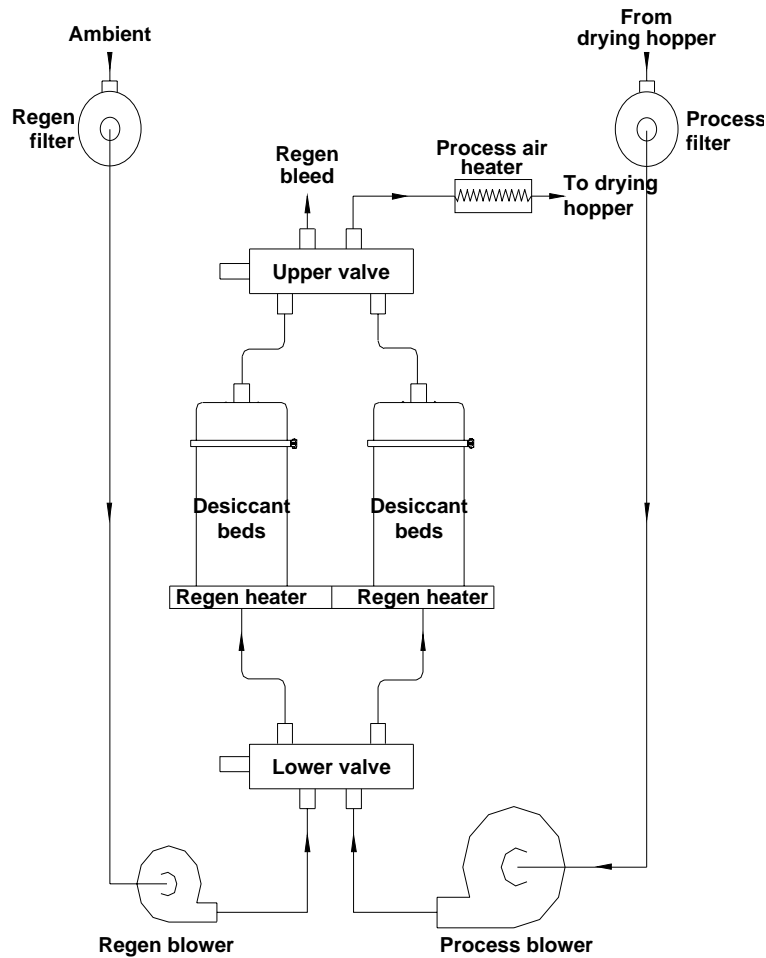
Ambient

From drying hopper

Regen filter

Process filter

Regen bleed

Process air heater

To drying hopper

Upper valve

Desiccant beds

Desiccant beds

Regen heater

Regen heater

Lower valve

Regen blower

Process blower